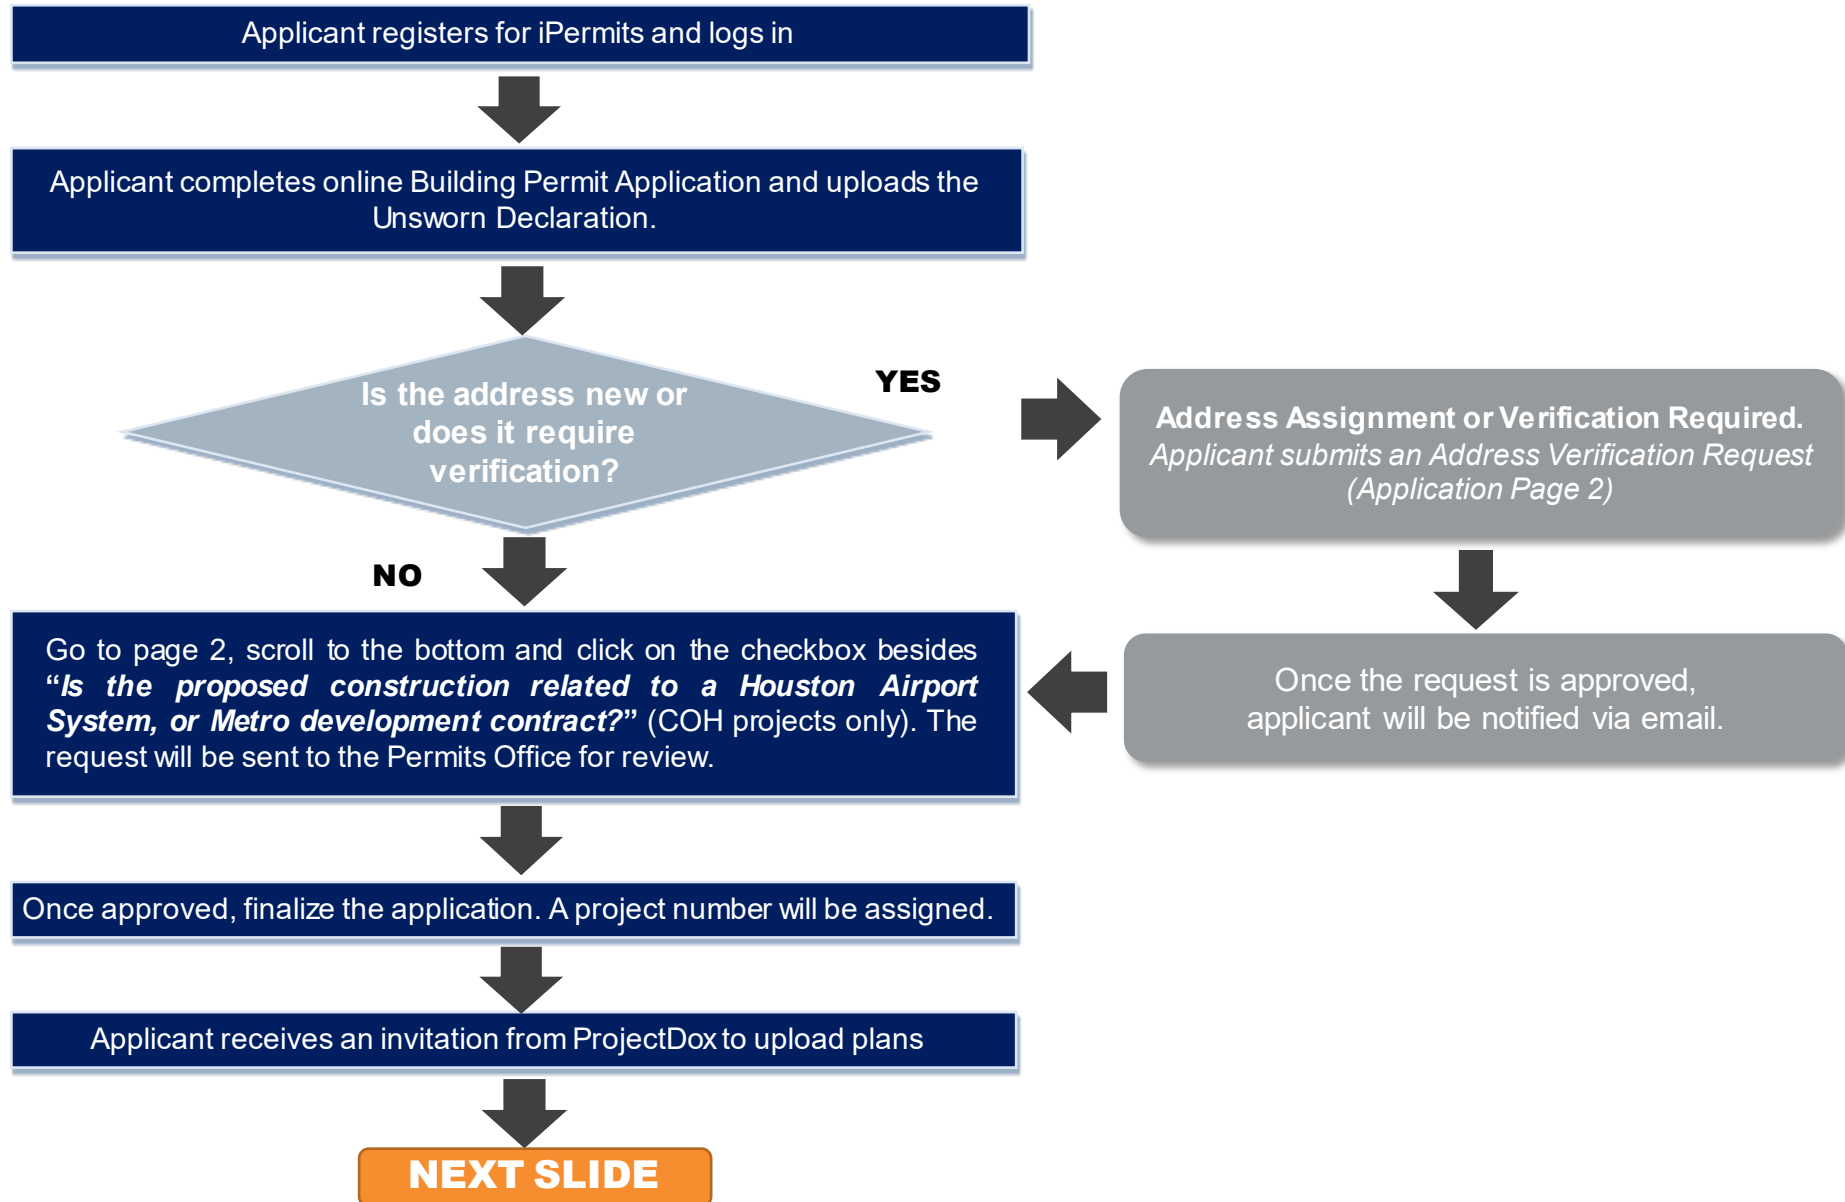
Applicant registers for iPermits and logs in

Applicant completes online Building Permit Application and uploads the Unsworn Declaration.

Is the address new or does it require verification?

YES

Address Assignment or Verification Required. *Applicant submits an Address Verification Request (Application Page 2)*

NO

Go to page 2, scroll to the bottom and click on the checkbox besides ***“Is the proposed construction related to a Houston Airport System, or Metro development contract?”*** (COH projects only). The request will be sent to the Permits Office for review.

Once the request is approved, applicant will be notified via email.

Once approved, finalize the application. A project number will be assigned.

Applicant receives an invitation from ProjectDox to upload plans

NEXT SLIDE